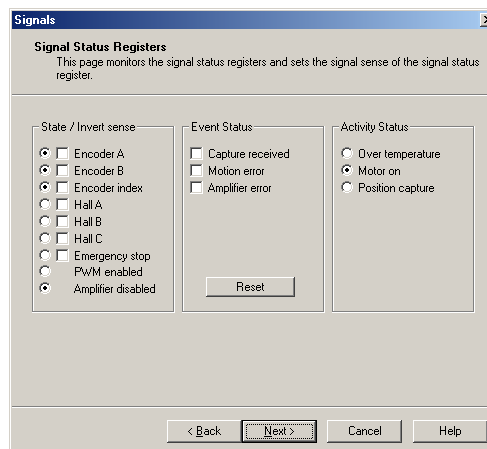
Signals

Signal Status Registers
This page monitors the signal status registers and sets the signal sense of the signal status register.

State / Invert sense
Encoder A
Encoder B
Encoder index
Hall A
Hall B
Hall C
Emergency stop
PWM enabled
Amplifier disabled

Event Status
Capture received
Motion error
Amplifier error
Reset

Activity Status
Over temperature
Motor on
Position capture

< Back
Next >
Cancel
Help